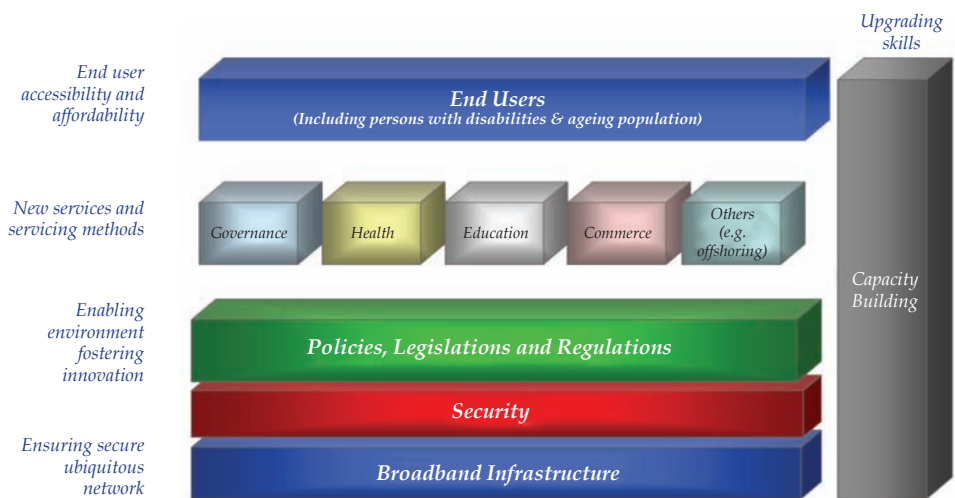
Upgrading skills

End user accessibility and affordability

End Users
(Including persons with disabilities & ageing population)

New services and servicing methods

Governance

Health

Education

Commerce

Others (e.g. offshoring)

Capacity Building

Enabling environment fostering innovation

Policies, Legislations and Regulations

Security

Ensuring secure ubiquitous network

Broadband Infrastructure